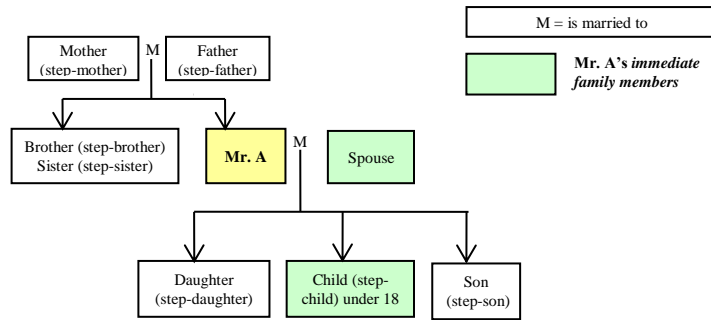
M = is married to

Mr. A's *immediate family members*

Mother (step-mother)

M

Father (step-father)

Brother (step-brother) Sister (step-sister)

Mr. A

M

Spouse

Daughter (step-daughter)

Child (step-child) under 18

Son (step-son)